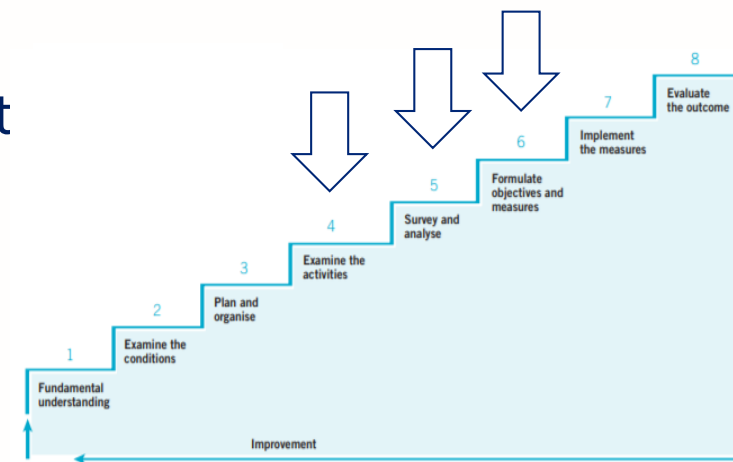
t

1
Fundamental understanding

2
Examine the conditions

3
Plan and organise

4
Examine the activities

5
Survey and analyse

6
Formulate objectives and measures

7
Implement the measures

8
Evaluate the outcome

Improvement